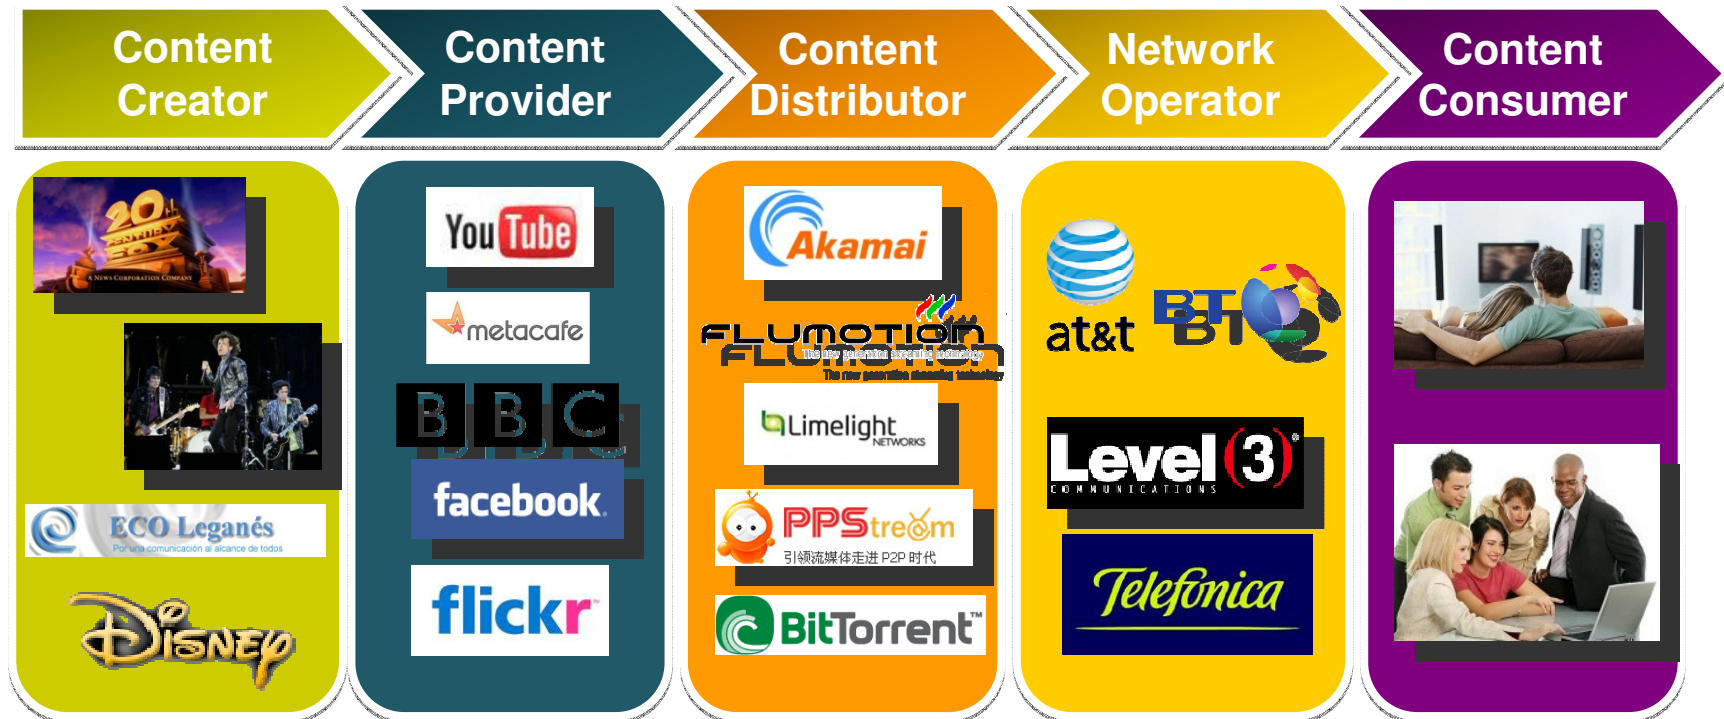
Content Creator

Content Provider

Content Distributor

Network Operator

Content Consumer

20th Century Fox
A News Corporation Company

ECO Leganés
Por una comunicación al alcance de todos

Disney

YouTube

metacafe

BBC

facebook

flickr

Akamai

FLUMOTION
The new generation streaming technology

Limelight NETWORKS

PPStream
引领流媒体走进 P2P 时代

BitTorrent™

at&t

BT

Level(3)
COMMUNICATIONS

Telefónica